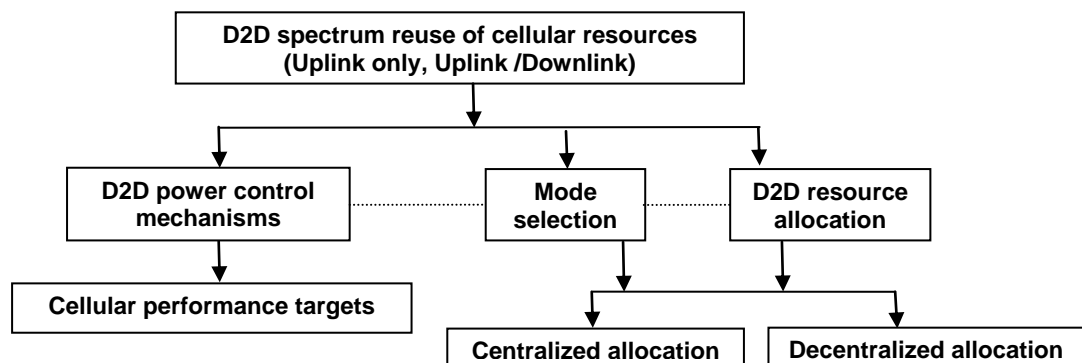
D2D spectrum reuse of cellular resources
(Uplink only, Uplink /Downlink)

D2D power control mechanisms

Mode selection

D2D resource allocation

Cellular performance targets

Centralized allocation

Decentralized allocation